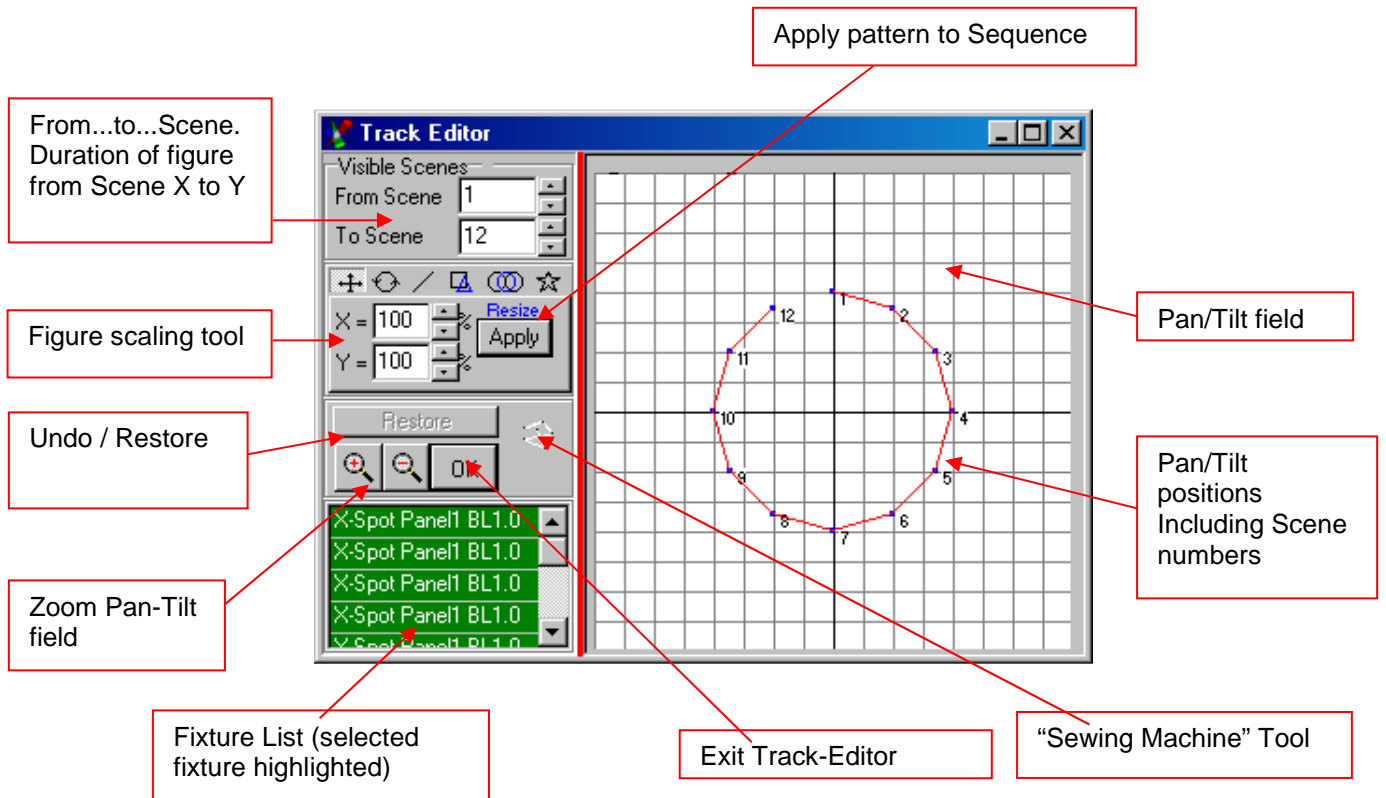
Apply pattern to Sequence

From...to...Scene. Duration of figure from Scene X to Y

Track Editor

Visible Scenes
From Scene 1
To Scene 12

X = 100 %
Y = 100 %
Resize
Apply

Restore

OK

X-Spot Panel1 BL1.0
X-Spot Panel1 BL1.0
X-Spot Panel1 BL1.0
X-Spot Panel1 BL1.0
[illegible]

1
2
3
4
5
6
7
8
9
10
11
12

Pan/Tilt field

Figure scaling tool

Undo / Restore

Pan/Tilt positions Including Scene numbers

Zoom Pan-Tilt field

Fixture List (selected fixture highlighted)

Exit Track-Editor

“Sewing Machine” Tool